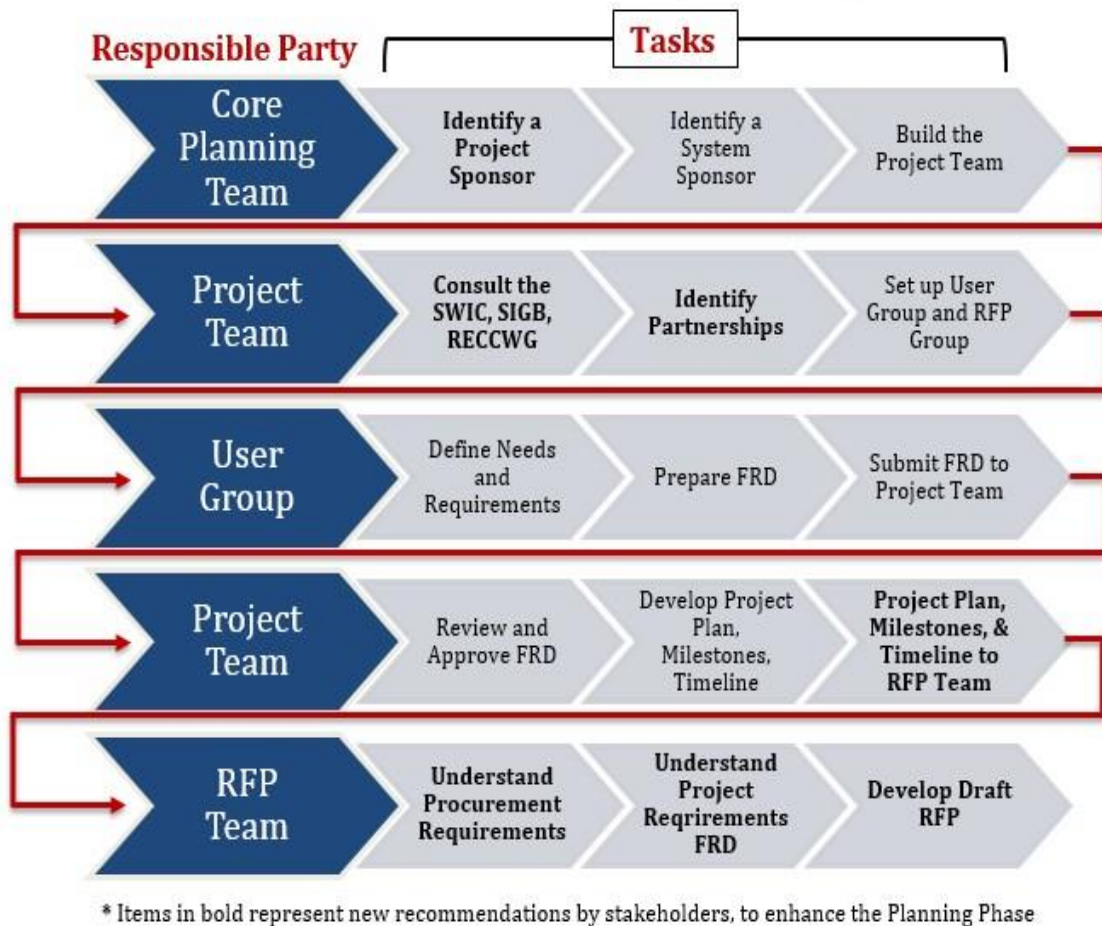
Responsible Party

Tasks

Core Planning Team

Identify a Project Sponsor

Identify a System Sponsor

Build the Project Team

Project Team

Consult the SWIC, SIGB, RECCWG

Identify Partnerships

Set up User Group and RFP Group

User Group

Define Needs and Requirements

Prepare FRD

Submit FRD to Project Team

Project Team

Review and Approve FRD

Develop Project Plan, Milestones, Timeline

Project Plan, Milestones, & Timeline to RFP Team

RFP Team

Understand Procurement Requirements

Understand Project Reqrirements FRD

Develop Draft RFP

* Items in bold represent new recommendations by stakeholders, to enhance the Planning Phase